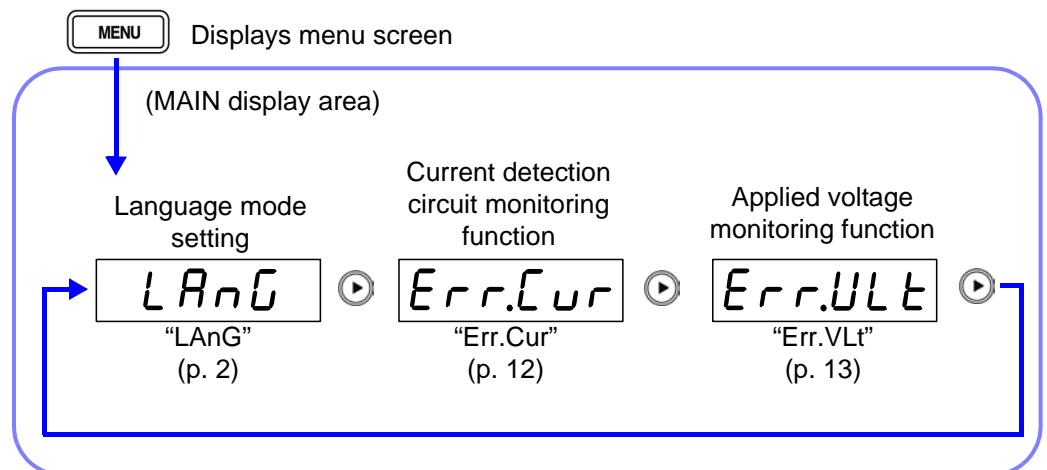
MENU Displays menu screen

(MAIN display area)

Language mode setting

LAnG

"LAnG" (p. 2)

Current detection circuit monitoring function

Err.Cur

"Err.Cur" (p. 12)

Applied voltage monitoring function

Err.VLt

"Err.VLt" (p. 13)